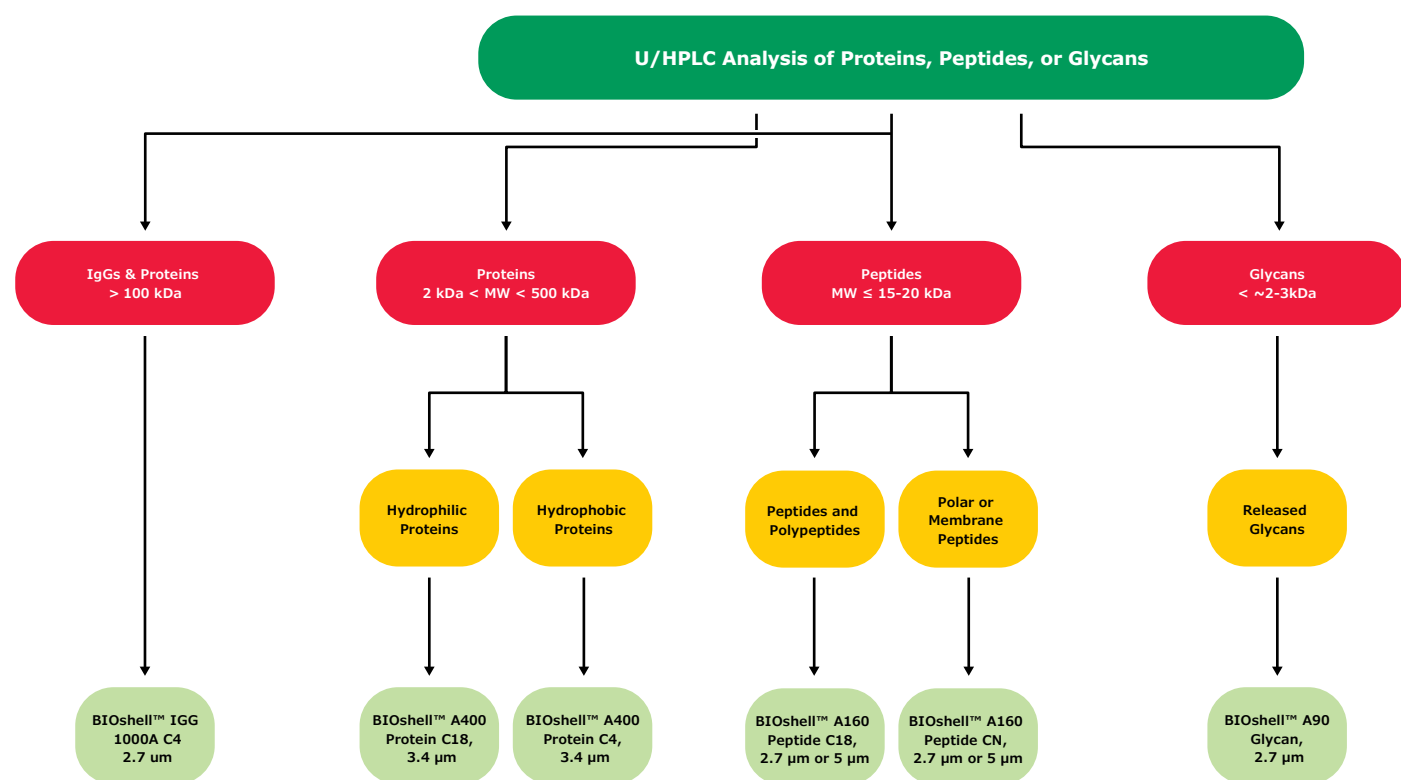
U/HPLC Analysis of Proteins, Peptides, or Glycans

IgGs & Proteins > 100 kDa

Proteins 2 kDa < MW < 500 kDa

Peptides MW ≤ 15-20 kDa

Glycans < ~2-3kDa

Hydrophilic Proteins

Hydrophobic Proteins

Peptides and Polypeptides

Polar or Membrane Peptides

Released Glycans

BIOshell™ IGG 1000A C4 2.7 µm

BIOshell™ A400 Protein C18, 3.4 µm

BIOshell™ A400 Protein C4, 3.4 µm

BIOshell™ A160 Peptide C18, 2.7 µm or 5 µm

BIOshell™ A160 Peptide CN, 2.7 µm or 5 µm

BIOshell™ A90 Glycan, 2.7 µm